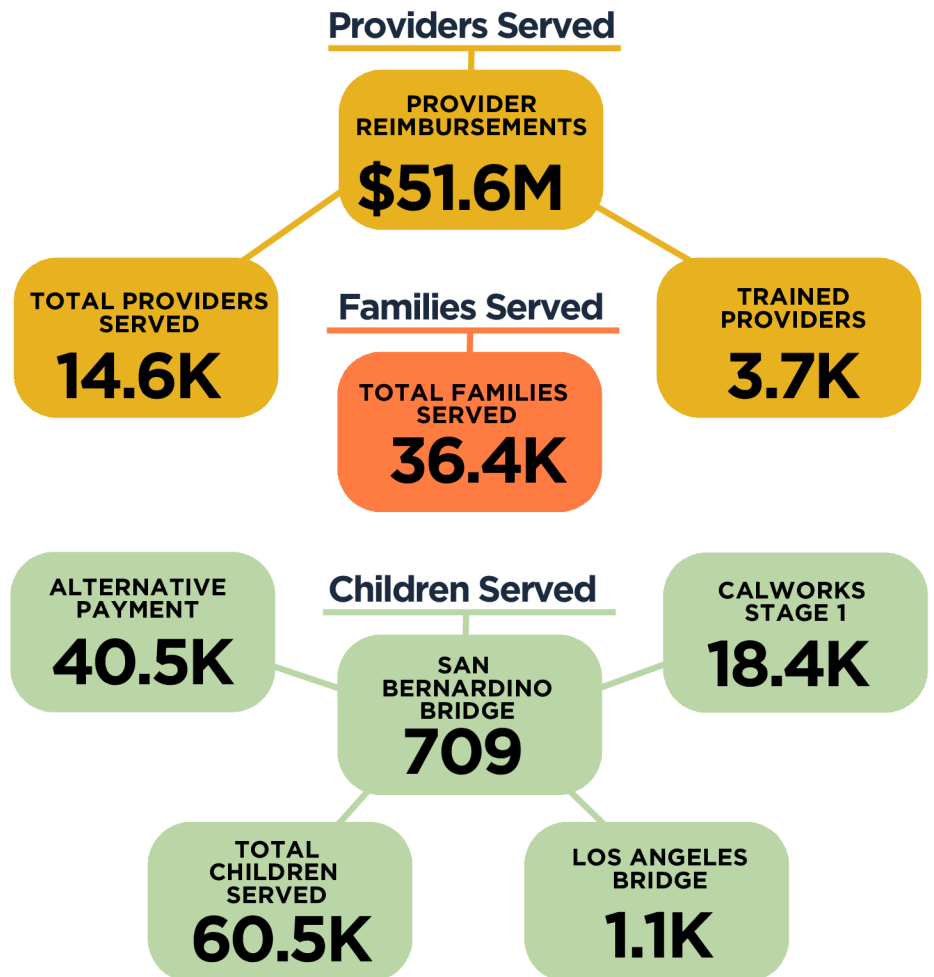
Providers Served

PROVIDER REIMBURSEMENTS
$51.6M

TOTAL PROVIDERS SERVED
14.6K

Families Served

TRAINED PROVIDERS
3.7K

TOTAL FAMILIES SERVED
36.4K

ALTERNATIVE PAYMENT
40.5K

Children Served

CALWORKS STAGE 1
18.4K

SAN BERNARDINO BRIDGE
709

TOTAL CHILDREN SERVED
60.5K

LOS ANGELES BRIDGE
1.1K